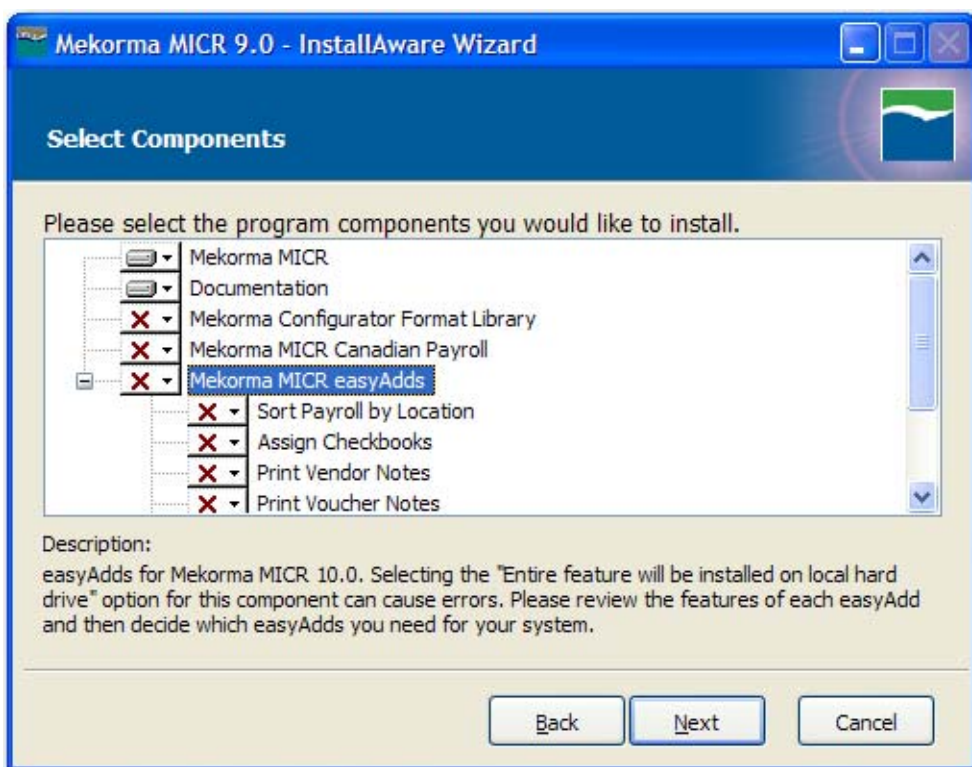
Mekorma MICR 9.0 - InstallAware Wizard

Select Components

Please select the program components you would like to install.

Mekorma MICR
Documentation
Mekorma Configurator Format Library
Mekorma MICR Canadian Payroll
Mekorma MICR easyAdds
Sort Payroll by Location
Assign Checkbooks
Print Vendor Notes
Print Voucher Notes

Description:
easyAdds for Mekorma MICR 10.0. Selecting the "Entire feature will be installed on local hard drive" option for this component can cause errors. Please review the features of each easyAdd and then decide which easyAdds you need for your system.

Back
Next
Cancel